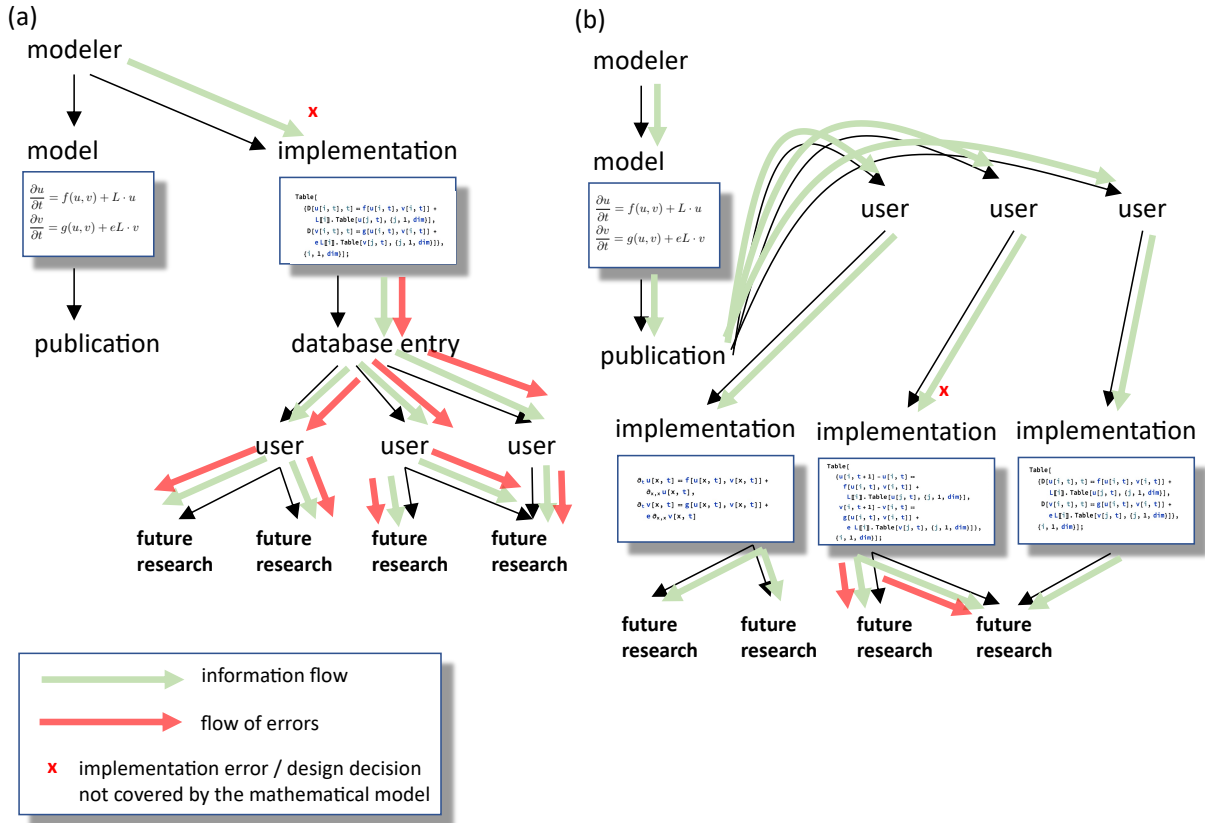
(a)

modeler

x

model

implementation

$\frac{\partial u}{\partial t} = f(u,v) + L \cdot u$
$\frac{\partial v}{\partial t} = g(u,v) + eL \cdot v$

Table[
{D[u[i, t], t] = f[u[i, t], v[i, t]] +
L[[i]].Table[u[j, t], {j, 1, dim}],
D[v[i, t], t] = g[u[i, t], v[i, t]] +
e L[[i]].Table[v[j, t], {j, 1, dim}]},
{i, 1, dim}];

publication

database entry

user

user

user

future research

future research

future research

future research

(b)

modeler

model

$\frac{\partial u}{\partial t} = f(u,v) + L \cdot u$
$\frac{\partial v}{\partial t} = g(u,v) + eL \cdot v$

user

user

user

publication

x

implementation

implementation

implementation

$\partial_t$ u[x, t] = f[u[x, t], v[x, t]] +
$\partial_{x,x}$ u[x, t],
$\partial_t$ v[x, t] = g[u[x, t], v[x, t]] +
e $\partial_{x,x}$ v[x, t]

Table[
{u[i, t + 1] - u[i, t] =
f[u[i, t], v[i, t]] +
L[[i]].Table[u[j, t], {j, 1, dim}],
v[i, t + 1] - v[i, t] =
g[u[i, t], v[i, t]] +
e L[[i]].Table[v[j, t], {j, 1, dim}]},
{i, 1, dim}];

Table[
{D[u[i, t], t] = f[u[i, t], v[i, t]] +
L[[i]].Table[u[j, t], {j, 1, dim}],
D[v[i, t], t] = g[u[i, t], v[i, t]] +
e L[[i]].Table[v[j, t], {j, 1, dim}]},
{i, 1, dim}];

future research

future research

future research

future research

information flow

flow of errors

x implementation error / design decision not covered by the mathematical model